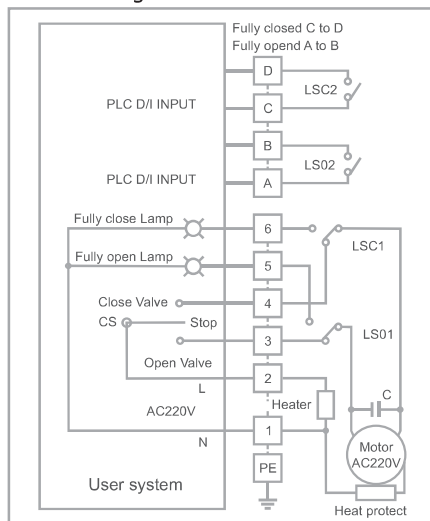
Fully closed C to D
Fully opend A to B

D
LSC2
PLC D/I INPUT
C
B
LS02
PLC D/I INPUT
A

Fully close Lamp
6
LSC1
Fully open Lamp
5
Close Valve
4
CS
Stop
3
LS01
Open Valve
2
L
C
Heater
AC220V
1
N
Motor
AC220V
PE
User system
Heat protect